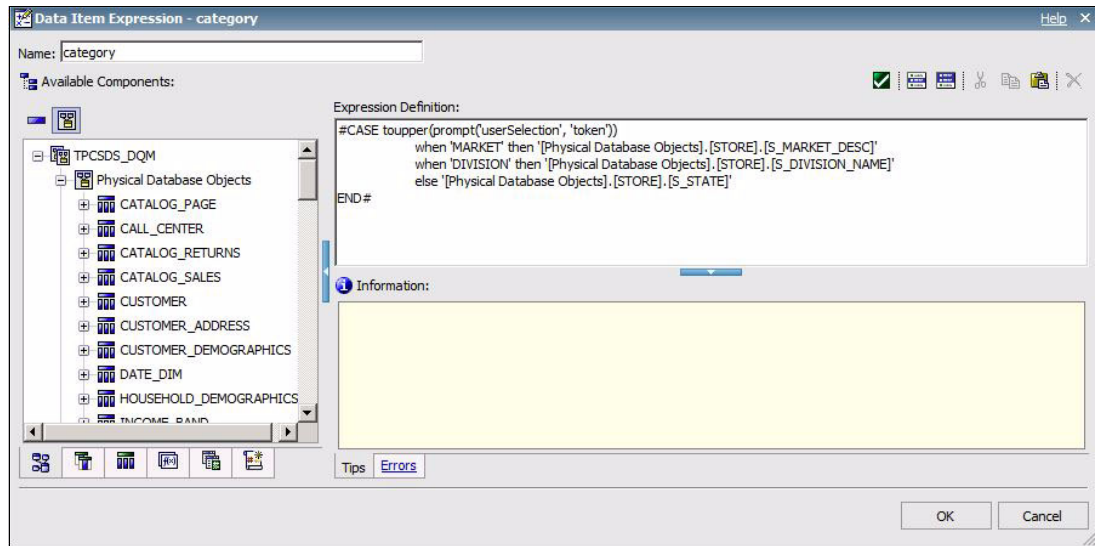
Data Item Expression - category

Help ×

Name: category

Available Components:

Expression Definition:

#CASE toupper(prompt('userSelection', 'token'))
when 'MARKET' then '[Physical Database Objects].[STORE].[S_MARKET_DESC]'
when 'DIVISION' then '[Physical Database Objects].[STORE].[S_DIVISION_NAME]'
else '[Physical Database Objects].[STORE].[S_STATE]'
END#

TPCSDS_DQM
Physical Database Objects
CATALOG_PAGE
CALL_CENTER
CATALOG_RETURNS
CATALOG_SALES
CUSTOMER
CUSTOMER_ADDRESS
CUSTOMER_DEMOGRAPHICS
DATE_DIM
HOUSEHOLD_DEMOGRAPHICS
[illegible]

Information:

Tips Errors

OK Cancel